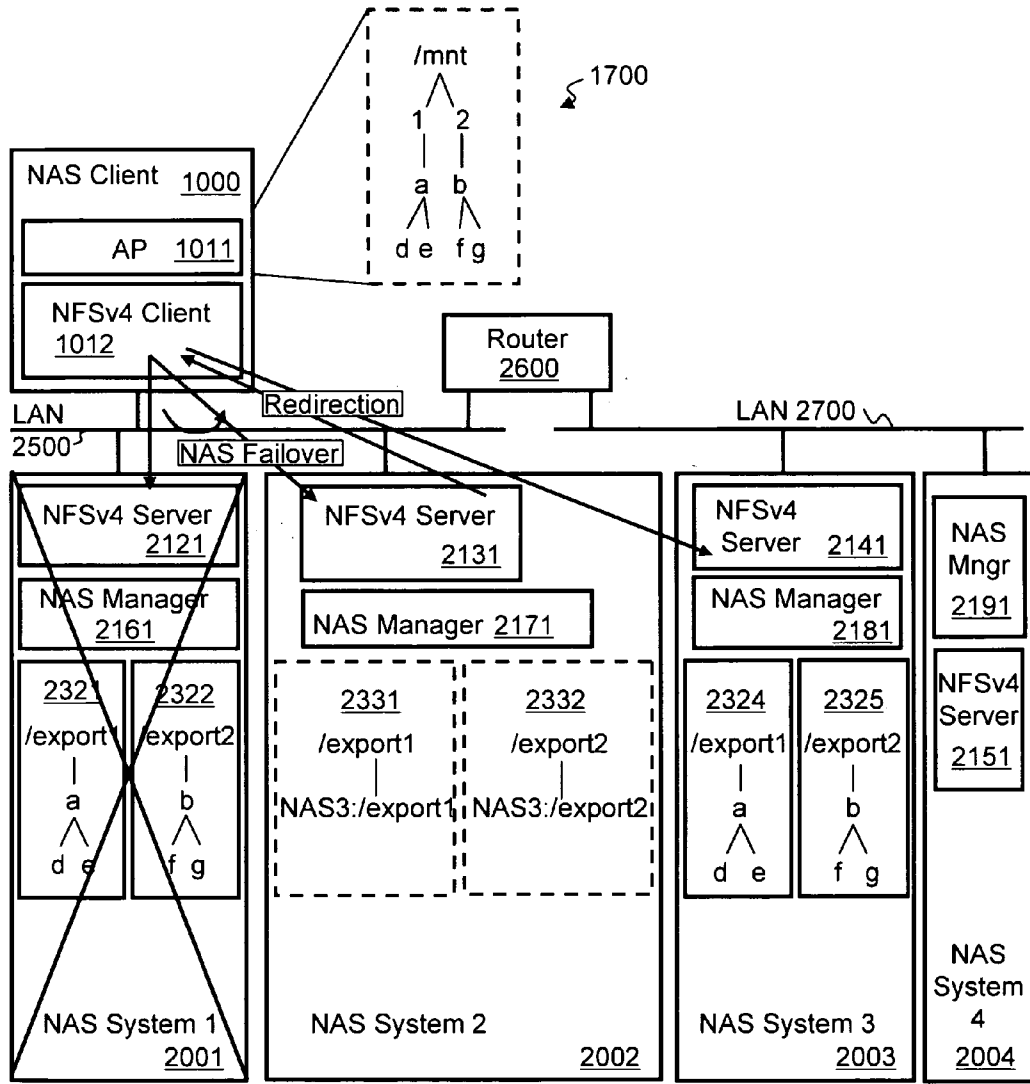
/mnt
1 2
a b
d e f g

1700

NAS Client 1000
AP 1011
NFSv4 Client 1012

Router 2600

LAN 2500
Redirection
NAS Failover
LAN 2700

NFSv4 Server 2121
NAS Manager 2161
2321 /export1 a d e
2322 /export2 b f g
NAS System 1 2001

NFSv4 Server 2131
NAS Manager 2171
2331 /export1 NAS3:/export1
2332 /export2 NAS3:/export2
NAS System 2 2002

NFSv4 Server 2141
NAS Manager 2181
2324 /export1 a d e
2325 /export2 b f g
NAS System 3 2003

NAS Mngr 2191
NFSv4 Server 2151
NAS System 4 2004